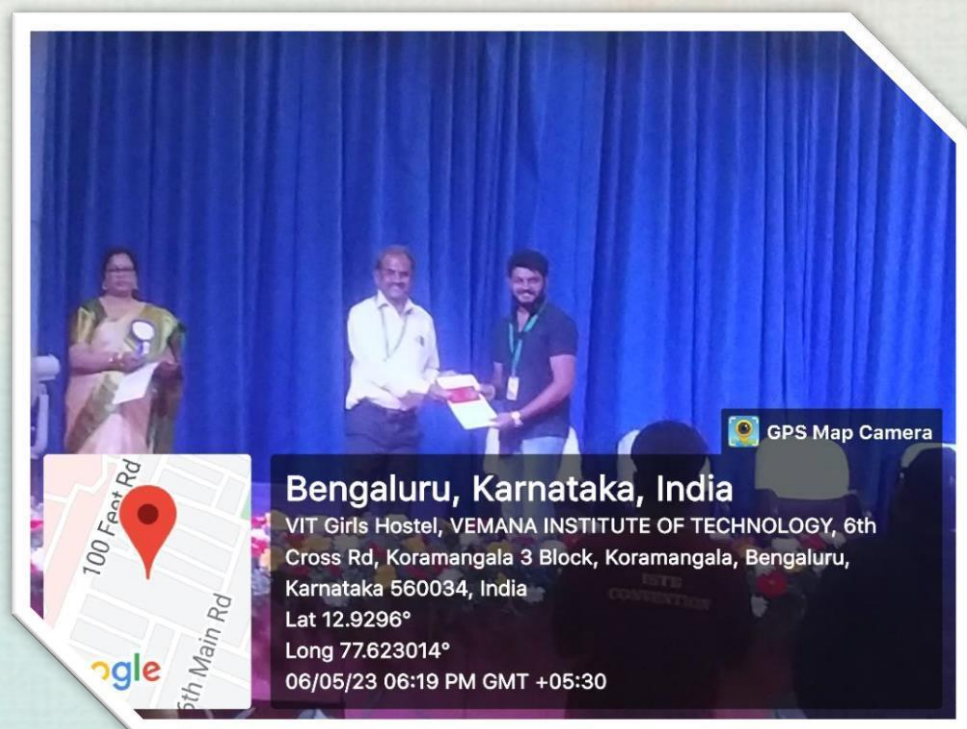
GPS Map Camera

100 Feet Rd

6th Main Rd

ogle

Bengaluru, Karnataka, India

VIT Girls Hostel, VEMANA INSTITUTE OF TECHNOLOGY, 6th Cross Rd, Koramangala 3 Block, Koramangala, Bengaluru, Karnataka 560034, India

Lat 12.9296°

Long 77.623014°

06/05/23 06:19 PM GMT +05:30

ISTE CONVENTION